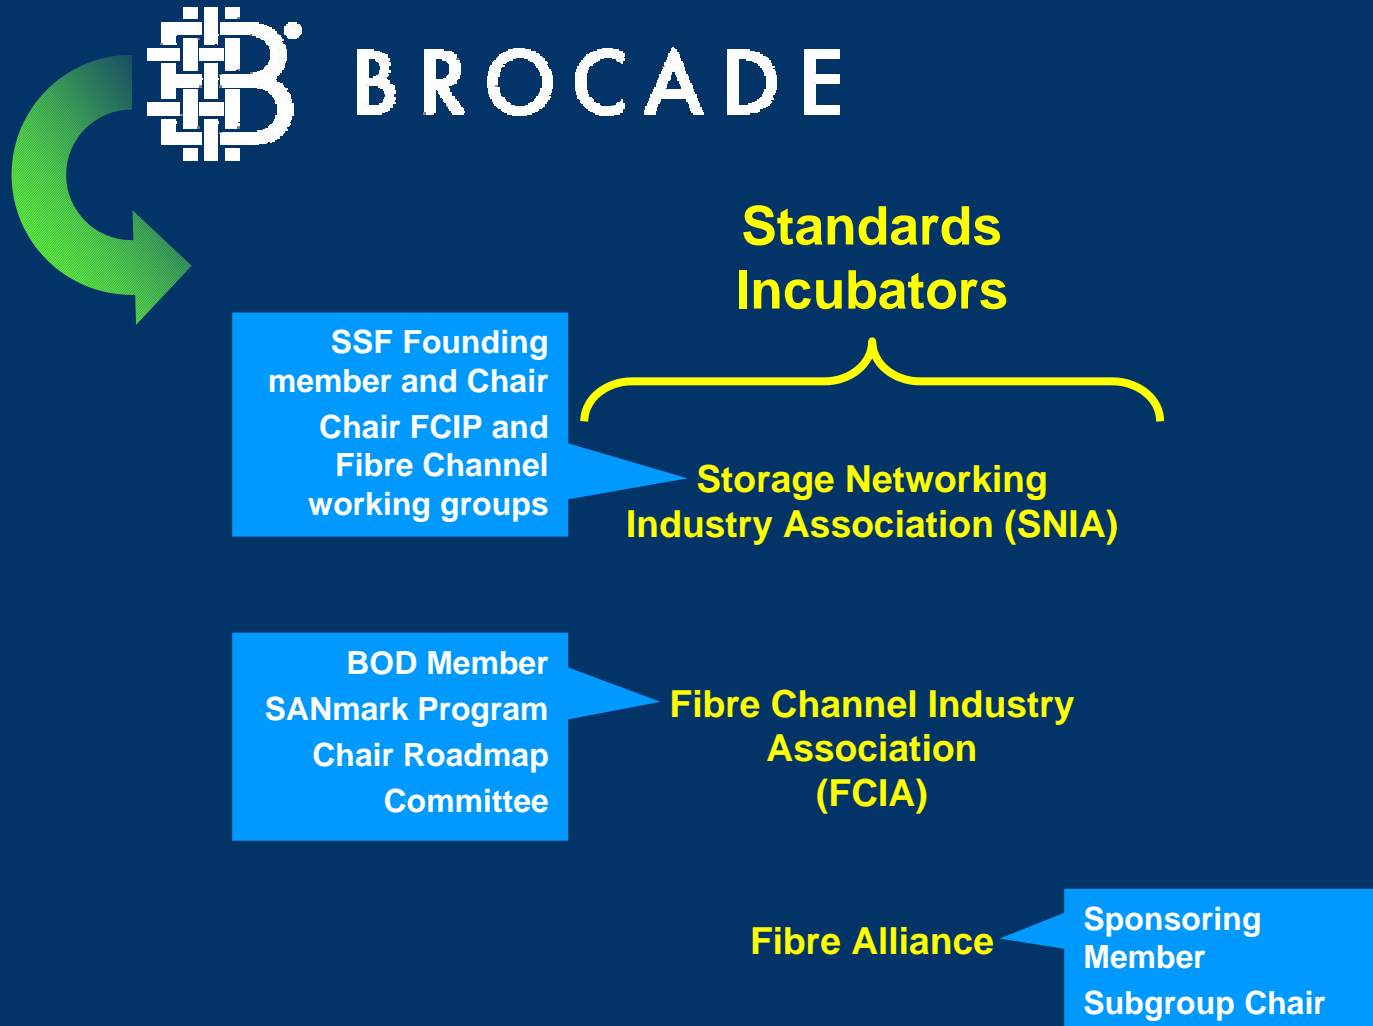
BROCADE

Standards Incubators

SSF Founding member and Chair
Chair FCIP and Fibre Channel working groups

Storage Networking Industry Association (SNIA)

BOD Member
SANmark Program
Chair Roadmap Committee

Fibre Channel Industry Association (FCIA)

Fibre Alliance

Sponsoring Member
Subgroup Chair